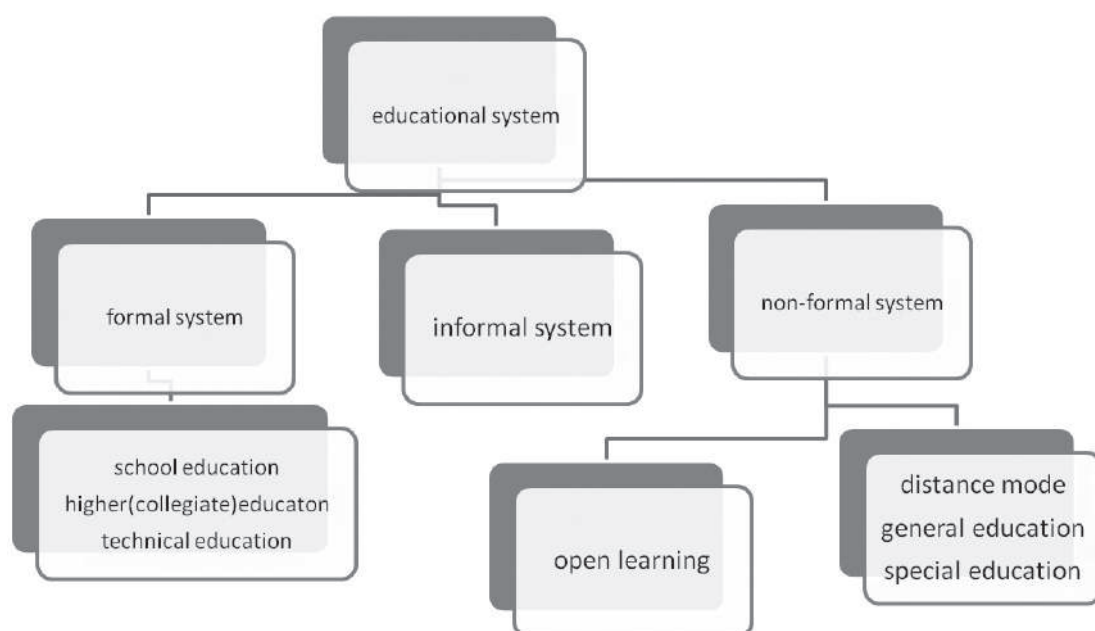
educational system

formal system

informal system

non-formal system

school education
higher(collegiate)educaton
technical education

open learning

distance mode
general education
special education